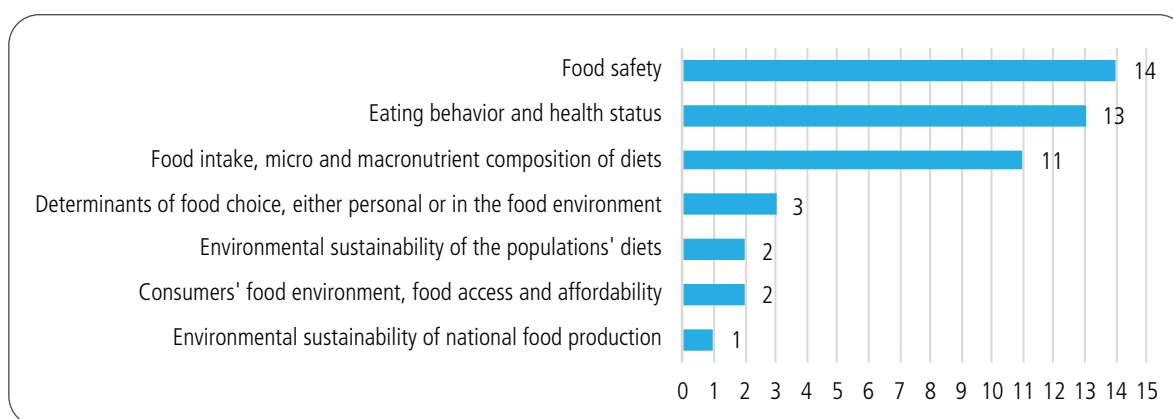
Food safety 14
Eating behavior and health status 13
Food intake, micro and macronutrient composition of diets 11
Determinants of food choice, either personal or in the food environment 3
Environmental sustainability of the populations' diets 2
Consumers' food environment, food access and affordability 2
Environmental sustainability of national food production 1

0 1 2 3 4 5 6 7 8 9 10 11 12 13 14 15